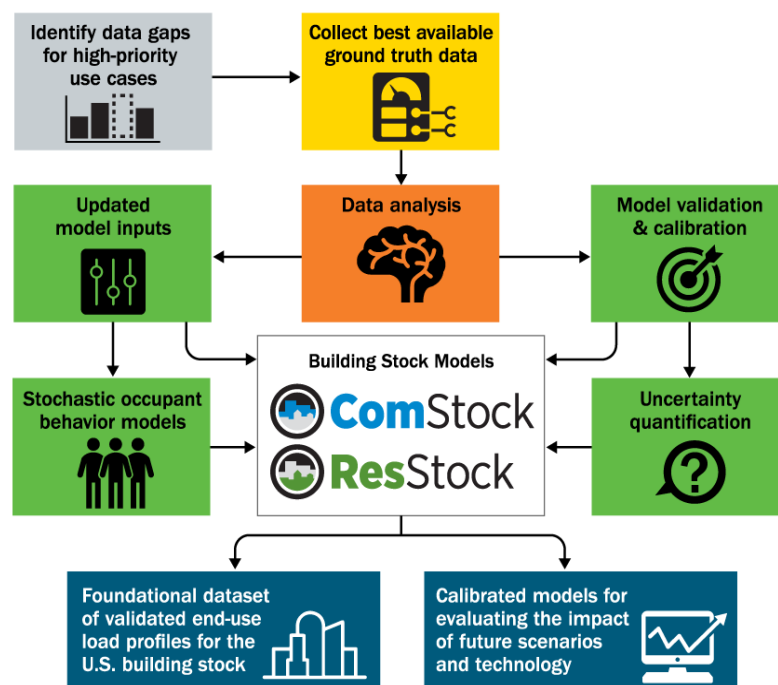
Identify data gaps for high-priority use cases

Collect best available ground truth data

Updated model inputs

Data analysis

Model validation & calibration

Building Stock Models

ComStock

ResStock

Stochastic occupant behavior models

Uncertainty quantification

Foundational dataset of validated end-use load profiles for the U.S. building stock

Calibrated models for evaluating the impact of future scenarios and technology